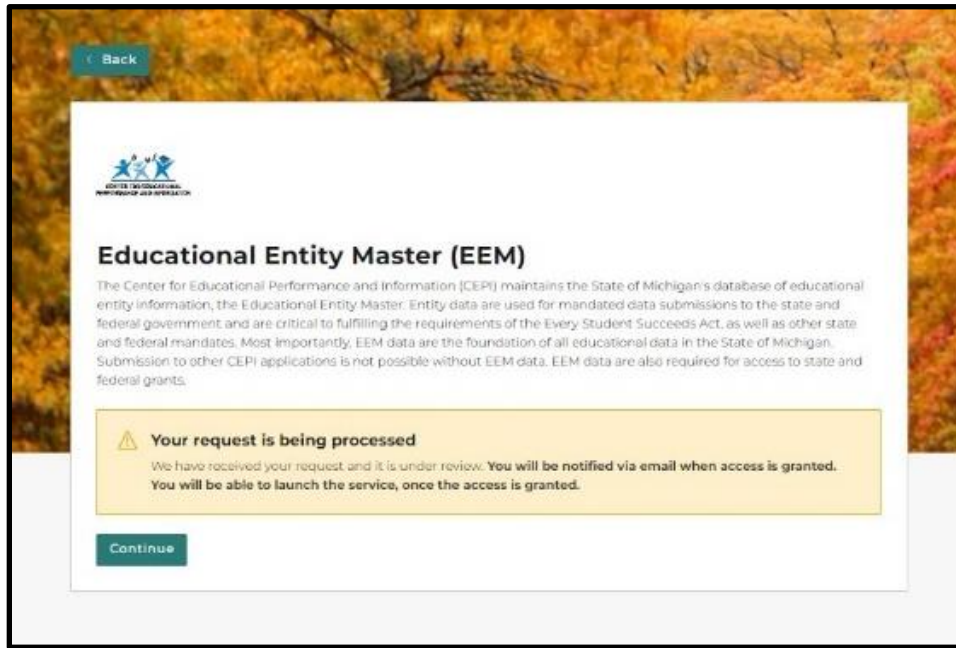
‹ Back

CENTER FOR EDUCATIONAL PERFORMANCE AND INFORMATION

Educational Entity Master (EEM)

The Center for Educational Performance and Information (CEPI) maintains the State of Michigan's database of educational entity information, the Educational Entity Master. Entity data are used for mandated data submissions to the state and federal government and are critical to fulfilling the requirements of the Every Student Succeeds Act, as well as other state and federal mandates. Most importantly, EEM data are the foundation of all educational data in the State of Michigan. Submission to other CEPI applications is not possible without EEM data. EEM data are also required for access to state and federal grants.

Your request is being processed

We have received your request and it is under review. You will be notified via email when access is granted. You will be able to launch the service, once the access is granted.

Continue